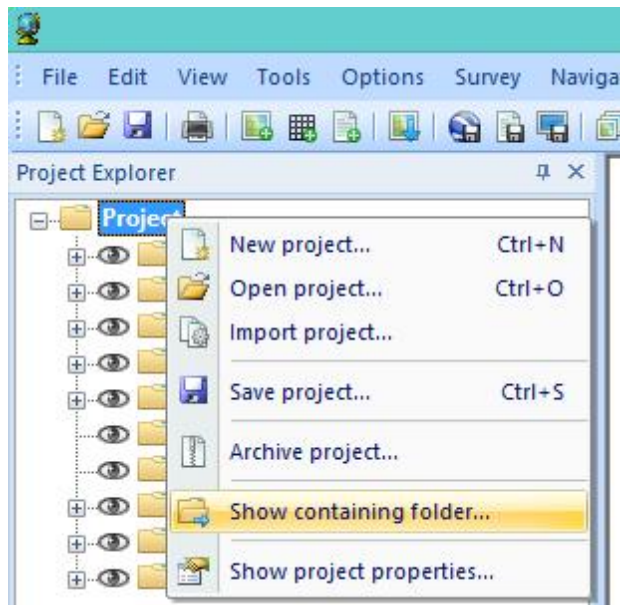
File Edit View Tools Options Survey Naviga

Project Explorer

Project

New project... Ctrl+N
Open project... Ctrl+O
Import project...
Save project... Ctrl+S
Archive project...
Show containing folder...
Show project properties...